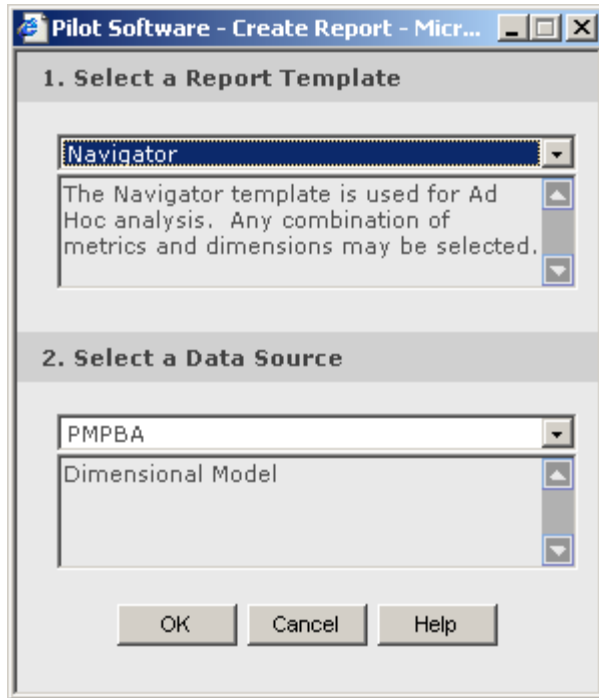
Pilot Software - Create Report - Micr...

1. Select a Report Template

Navigator

The Navigator template is used for Ad Hoc analysis. Any combination of metrics and dimensions may be selected.

2. Select a Data Source

PMPBA

Dimensional Model

OK Cancel Help